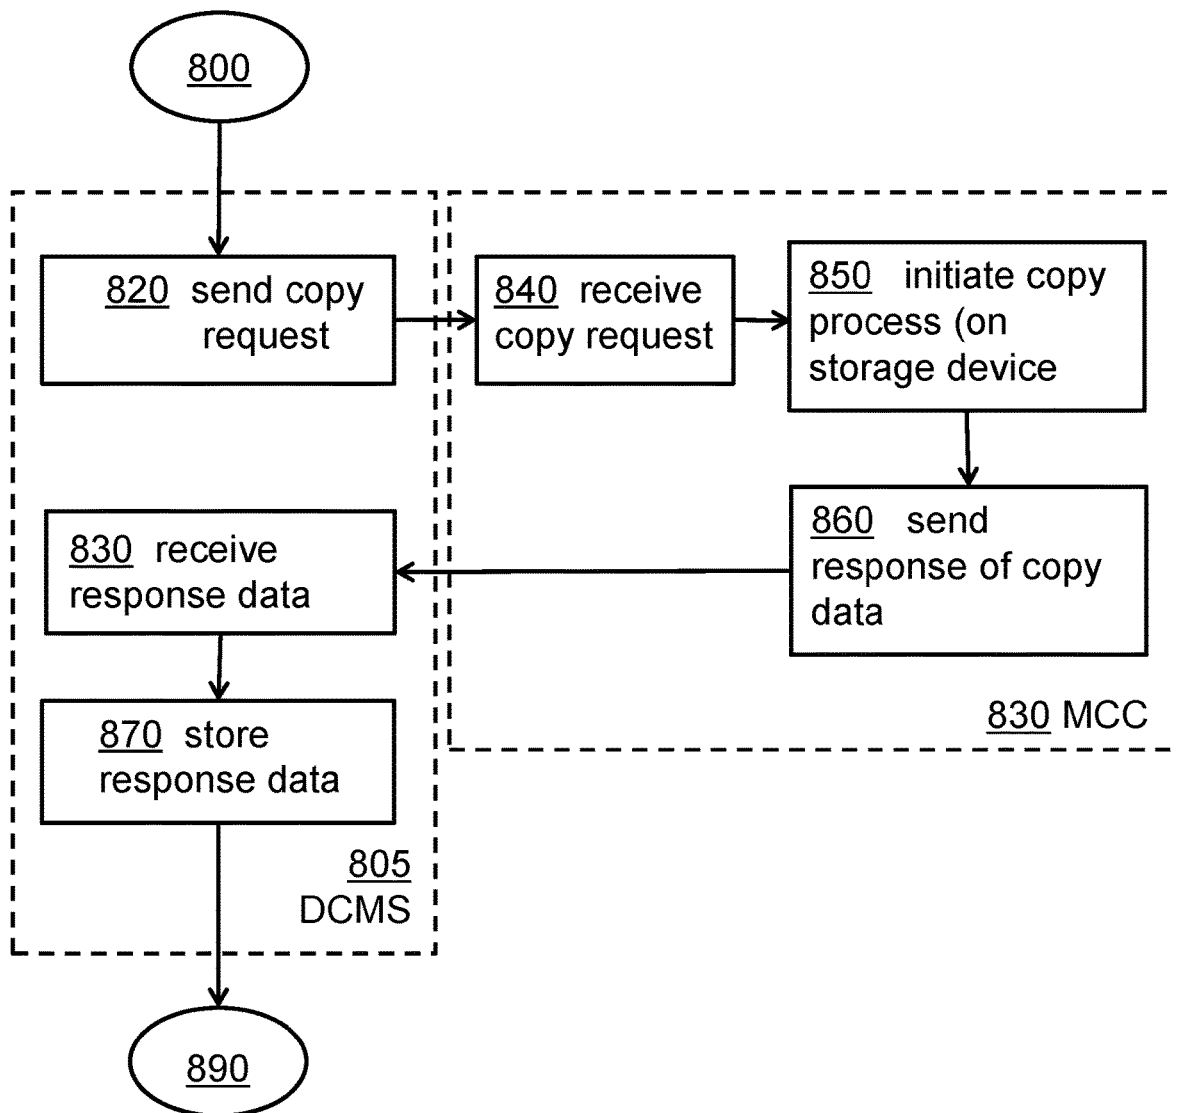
800

820 send copy request

840 receive copy request

850 initiate copy process (on storage device

860 send response of copy data

830 receive response data

870 store response data

830 MCC

805 DCMS

890